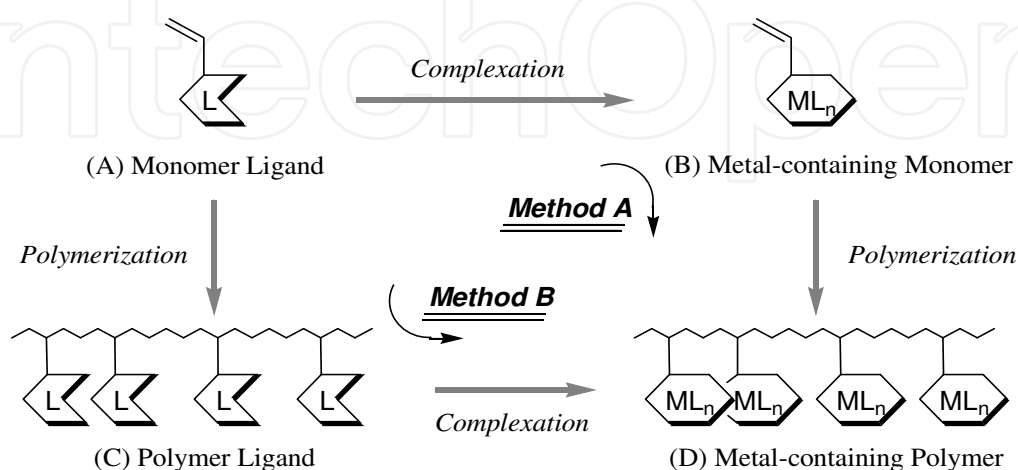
Complexation

L

ML$_n$

(A) Monomer Ligand

(B) Metal-containing Monomer

Method A

Polymerization

Polymerization

Method B

L L L L

ML$_n$ ML$_n$ ML$_n$ ML$_n$

Complexation

(C) Polymer Ligand

(D) Metal-containing Polymer